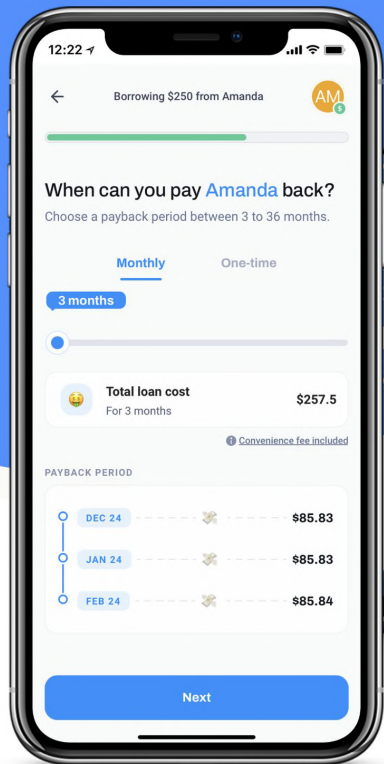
12:22

Borrowing $250 from Amanda

AM
$

When can you pay Amanda back?

Choose a payback period between 3 to 36 months.

Monthly

One-time

3 months

Total loan cost

For 3 months

$257.5

Convenience fee included

PAYBACK PERIOD

DEC 24 $85.83

JAN 24 $85.83

FEB 24 $85.84

Next